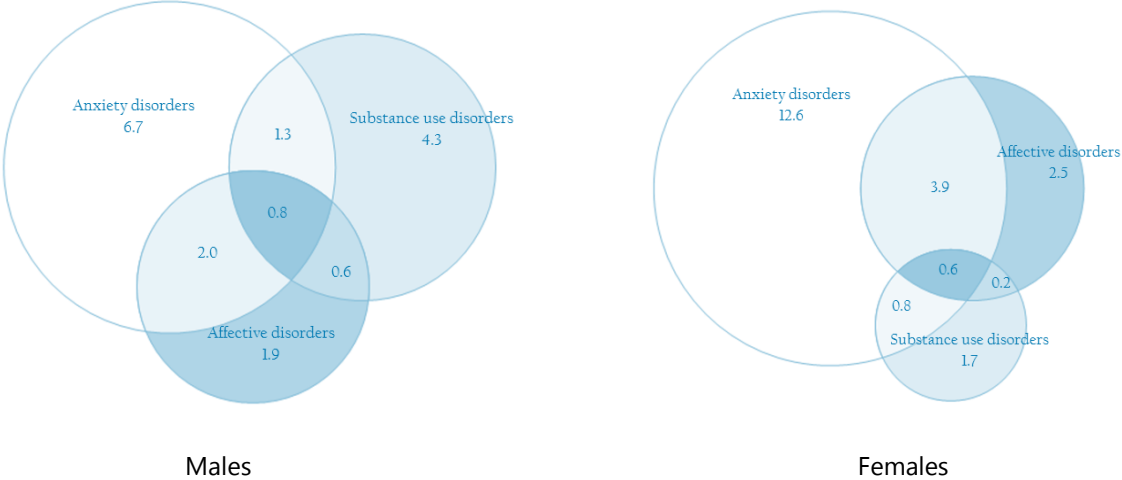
Anxiety disorders
6.7

1.3

Substance use disorders
4.3

0.8

2.0

0.6

Affective disorders
1.9

Males

Anxiety disorders
12.6

Affective disorders
2.5

3.9

0.6

0.2

0.8

Substance use disorders
1.7

Females